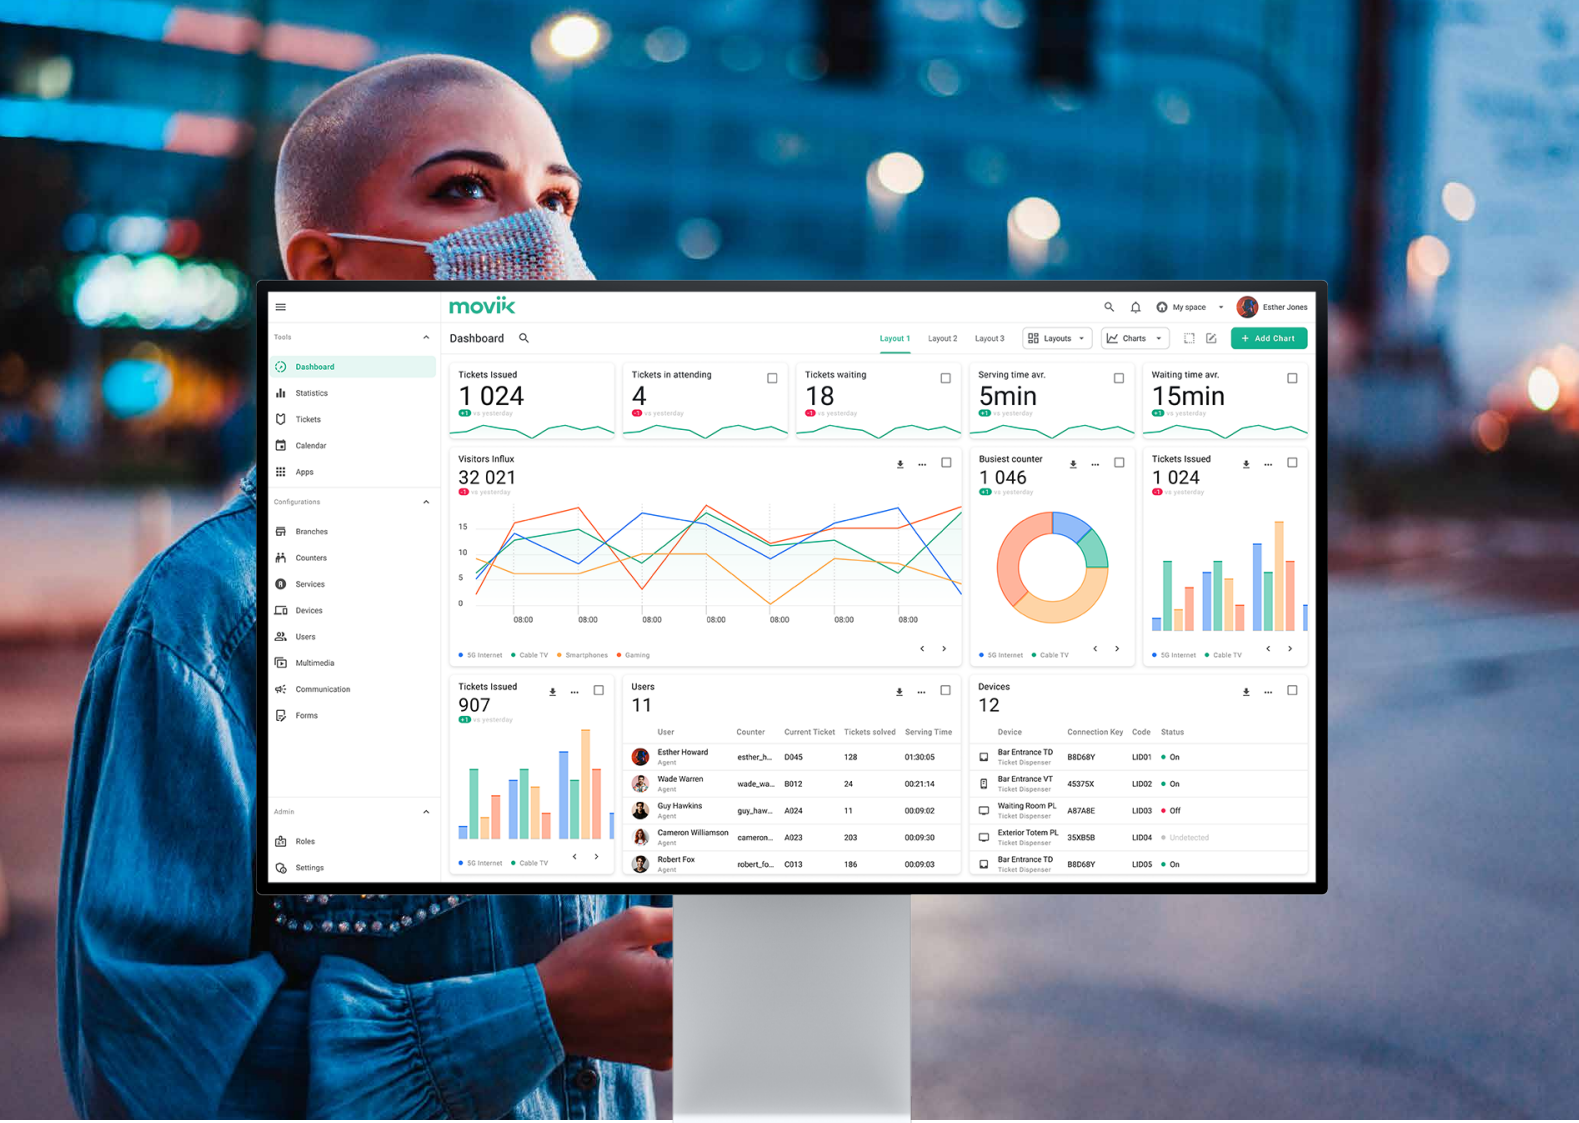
movik

My space
Esther Jones

Tools
Dashboard
Statistics
Tickets
Calendar
Apps

Configurations
Branches
Counters
Services
Devices
Users
Multimedia
Communication
Forms

Admin
Roles
Settings

Dashboard

Layout 1 Layout 2 Layout 3 Layouts Charts + Add Chart

Tickets Issued
1 024
vs yesterday

Tickets in attending
4
vs yesterday

Tickets waiting
18
vs yesterday

Serving time avr.
5min
vs yesterday

Waiting time avr.
15min
vs yesterday

Visitors Influx
32 021
vs yesterday
15
10
5
0
08:00 08:00 08:00 08:00 08:00 08:00 08:00
5G Internet Cable TV Smartphones Gaming

Busiest counter
1 046
vs yesterday
5G Internet Cable TV

Tickets Issued
1 024
vs yesterday
5G Internet Cable TV

Tickets Issued
907
vs yesterday
5G Internet Cable TV

Users
11

| User | Counter | Current Ticket | Tickets solved | Serving Time |
|---|---|---|---|---|
| Esther Howard Agent | esther_h... | D045 | 128 | 01:30:05 |
| Wade Warren Agent | wade_wa... | B012 | 24 | 00:21:14 |
| Guy Hawkins Agent | guy_haw... | A024 | 11 | 00:09:02 |
| Cameron Williamson Agent | cameron... | A023 | 203 | 00:09:30 |
| Robert Fox Agent | robert_fo... | C013 | 186 | 00:09:03 |

Devices
12

| Device | Connection Key | Code | Status |
|---|---|---|---|
| Bar Entrance TD Ticket Dispenser | B8D68Y | LID01 | On |
| Bar Entrance VT Ticket Dispenser | 45375X | LID02 | On |
| Waiting Room PL Ticket Dispenser | A87A8E | LID03 | Off |
| Exterior Totem PL Ticket Dispenser | 35XB5B | LID04 | Undetected |
| Bar Entrance TD Ticket Dispenser | B8D68Y | LID05 | On |